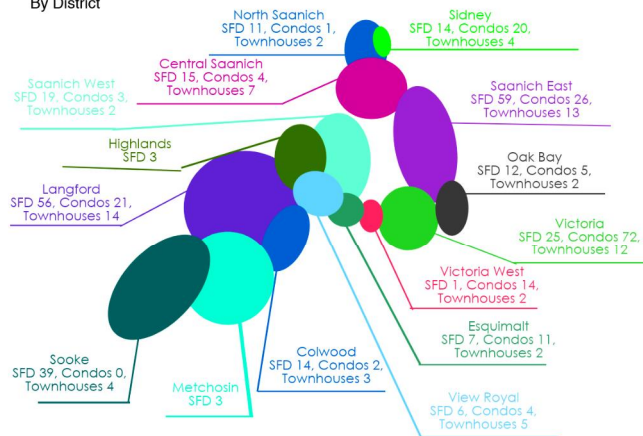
By District

North Saanich
SFD 11, Condos 1,
Townhouses 2

Sidney
SFD 14, Condos 20,
Townhouses 4

Central Saanich
SFD 15, Condos 4,
Townhouses 7

Saanich West
SFD 19, Condos 3,
Townhouses 2

Saanich East
SFD 59, Condos 26,
Townhouses 13

Highlands
SFD 3

Oak Bay
SFD 12, Condos 5,
Townhouses 2

Langford
SFD 56, Condos 21,
Townhouses 14

Victoria
SFD 25, Condos 72,
Townhouses 12

Victoria West
SFD 1, Condos 14,
Townhouses 2

Esquimalt
SFD 7, Condos 11,
Townhouses 2

Sooke
SFD 39, Condos 0,
Townhouses 4

Metchosin
SFD 3

Colwood
SFD 14, Condos 2,
Townhouses 3

View Royal
SFD 6, Condos 4,
Townhouses 5